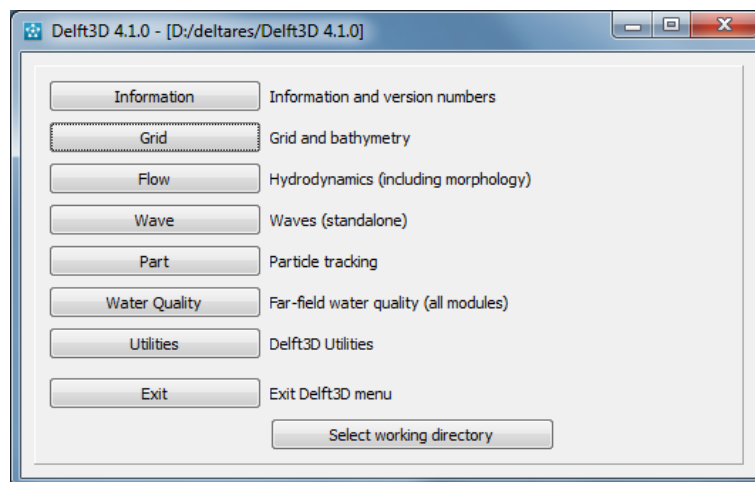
Delft3D 4.1.0 - [D:/deltares/Delft3D 4.1.0]

Information Information and version numbers

Grid Grid and bathymetry

Flow Hydrodynamics (including morphology)

Wave Waves (standalone)

Part Particle tracking

Water Quality Far-field water quality (all modules)

Utilities Delft3D Utilities

Exit Exit Delft3D menu

Select working directory